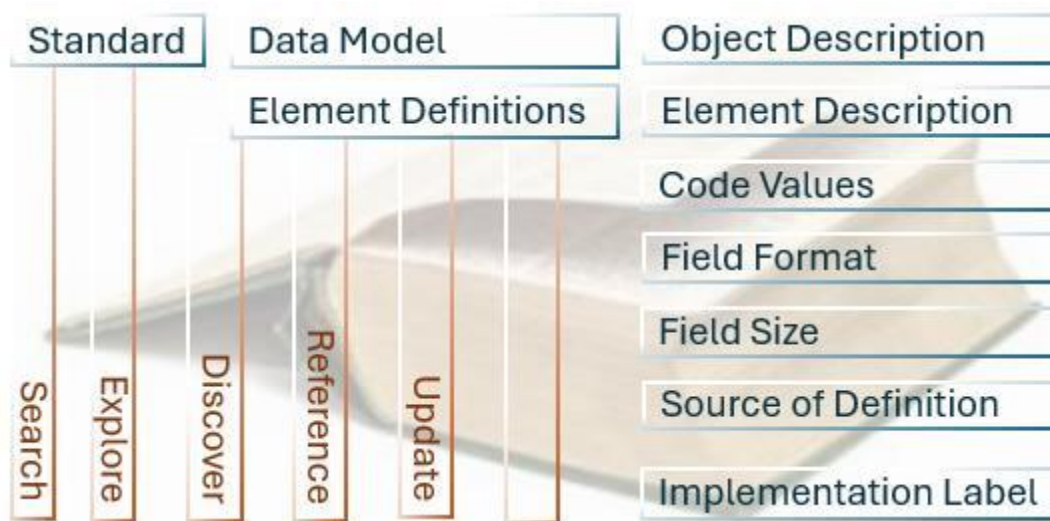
Standard

Data Model

Element Definitions

Object Description

Element Description

Code Values

Field Format

Field Size

Source of Definition

Implementation Label

Search

Explore

Discover

Reference

Update